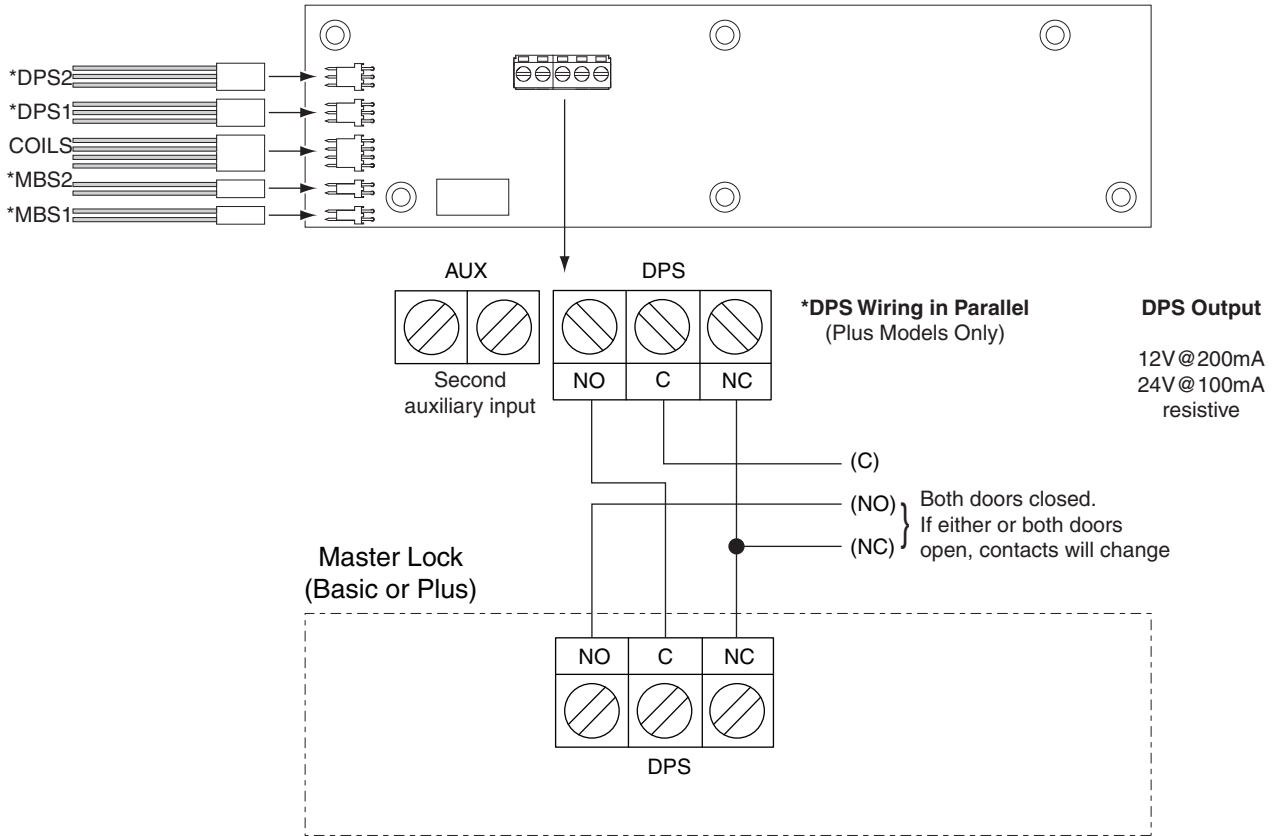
*DPS2
*DPS1
COILS
*MBS2
*MBS1

AUX

Second auxiliary input

DPS

NO C NC

*DPS Wiring in Parallel
(Plus Models Only)

DPS Output

12V@200mA
24V@100mA
resistive

(C)
(NO)
(NC)

Both doors closed.
If either or both doors open, contacts will change

Master Lock
(Basic or Plus)

NO C NC

DPS